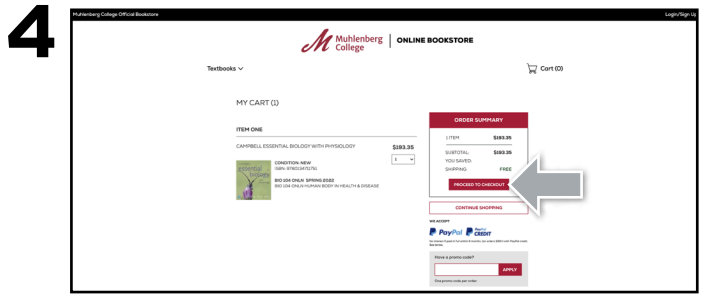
4

Muhlenberg College Official Bookstore

Login/Sign Up

Muhlenberg College | ONLINE BOOKSTORE

Textbooks

Cart (0)

MY CART (1)

ITEM ONE

CAMPBELL ESSENTIAL BIOLOGY WITH PHYSIOLOGY

$193.35

1

CONDITION: NEW
ISBN: 9780134711751

BIO 104 ONLN SPRING 2022
BIO 104 ONLN HUMAN BODY IN HEALTH & DISEASE

ORDER SUMMARY

1 ITEM: $193.35

SUBTOTAL: $193.35
YOU SAVED:
SHIPPING: FREE

PROCEED TO CHECKOUT

CONTINUE SHOPPING

WE ACCEPT

PayPal PayPal CREDIT

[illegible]

Have a promo code?

APPLY

One promo code per order.